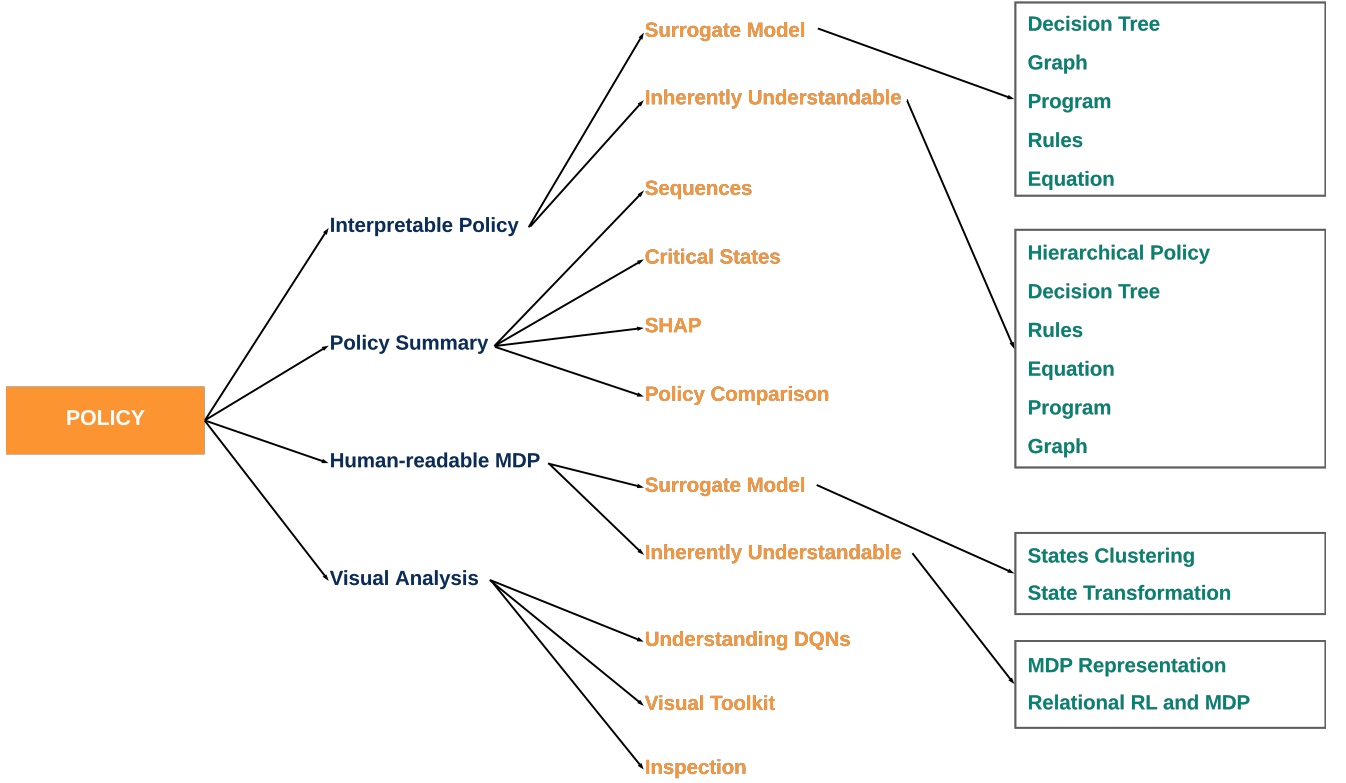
POLICY

Interpretable Policy

Surrogate Model

Inherently Understandable

Decision Tree
Graph
Program
Rules
Equation

Hierarchical Policy
Decision Tree
Rules
Equation
Program
Graph

Policy Summary

Sequences

Critical States

SHAP

Policy Comparison

Human-readable MDP

Surrogate Model

Inherently Understandable

States Clustering
State Transformation

MDP Representation
Relational RL and MDP

Visual Analysis

Understanding DQNs

Visual Toolkit

Inspection